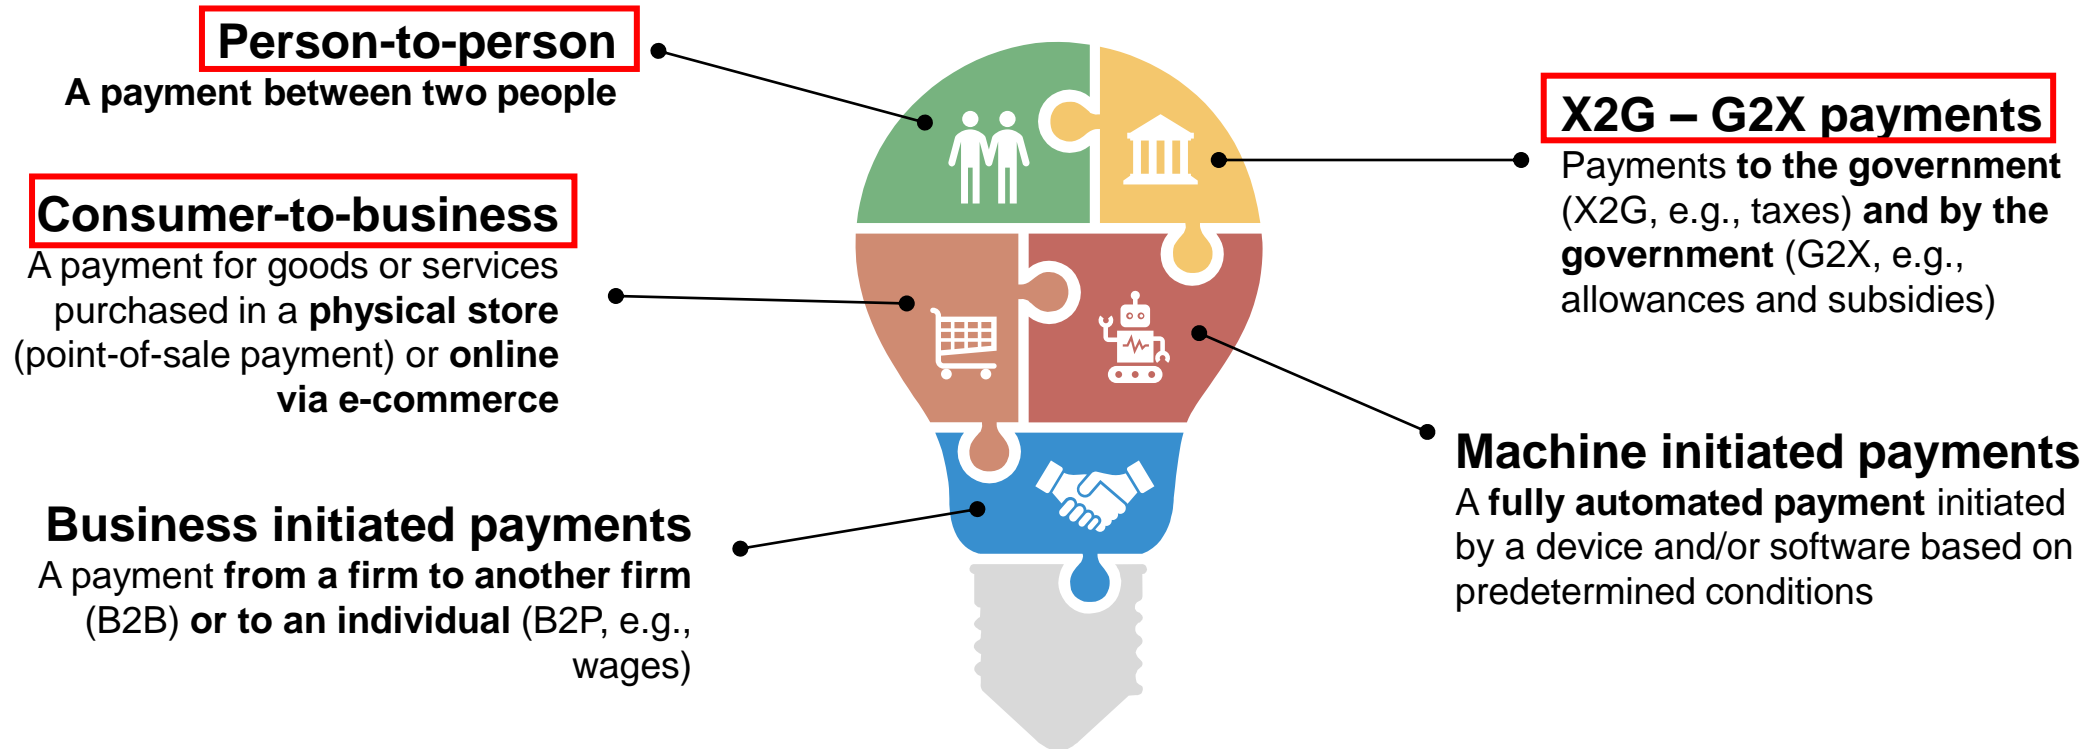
Person-to-person
A payment between two people

X2G – G2X payments
Payments to the government (X2G, e.g., taxes) and by the government (G2X, e.g., allowances and subsidies)

Consumer-to-business
A payment for goods or services purchased in a physical store (point-of-sale payment) or online via e-commerce

Machine initiated payments
A fully automated payment initiated by a device and/or software based on predetermined conditions

Business initiated payments
A payment from a firm to another firm (B2B) or to an individual (B2P, e.g., wages)